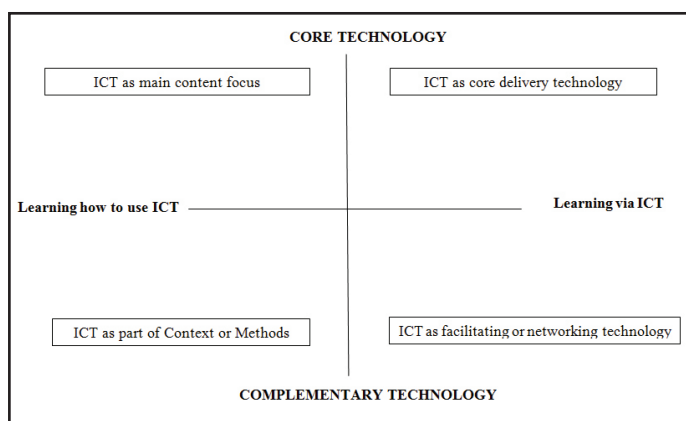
CORE TECHNOLOGY

ICT as main content focus

ICT as core delivery technology

Learning how to use ICT

Learning via ICT

ICT as part of Context or Methods

ICT as facilitating or networking technology

COMPLEMENTARY TECHNOLOGY